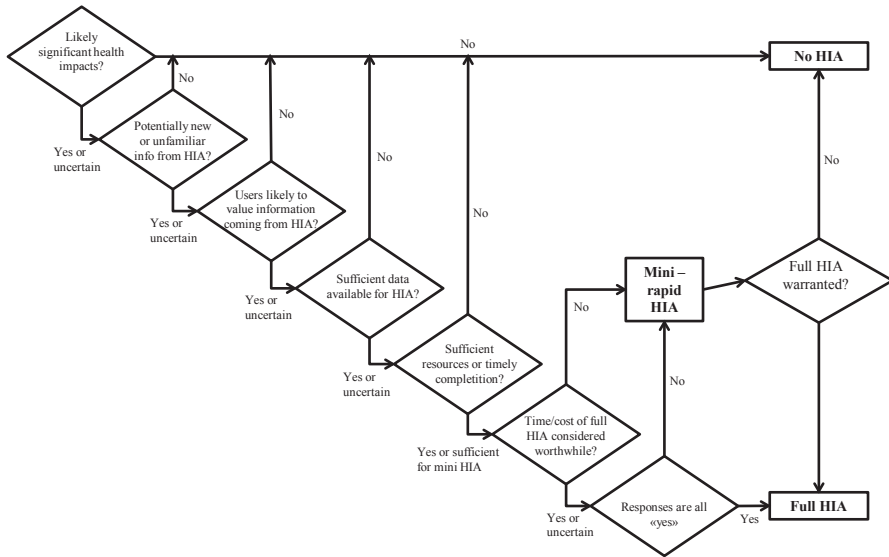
Likely significant health impacts?

No

No HIA

No

Potentially new or unfamiliar info from HIA?

Yes or uncertain

No

Users likely to value information coming from HIA?

Yes or uncertain

No

No

Sufficient data available for HIA?

Yes or uncertain

Sufficient resources or timely completition?

Yes or uncertain

No

Mini – rapid HIA

Full HIA warranted?

No

Time/cost of full HIA considered worthwhile?

Yes or sufficient for mini HIA

No

Responses are all «yes»

Yes or uncertain

Yes

Full HIA